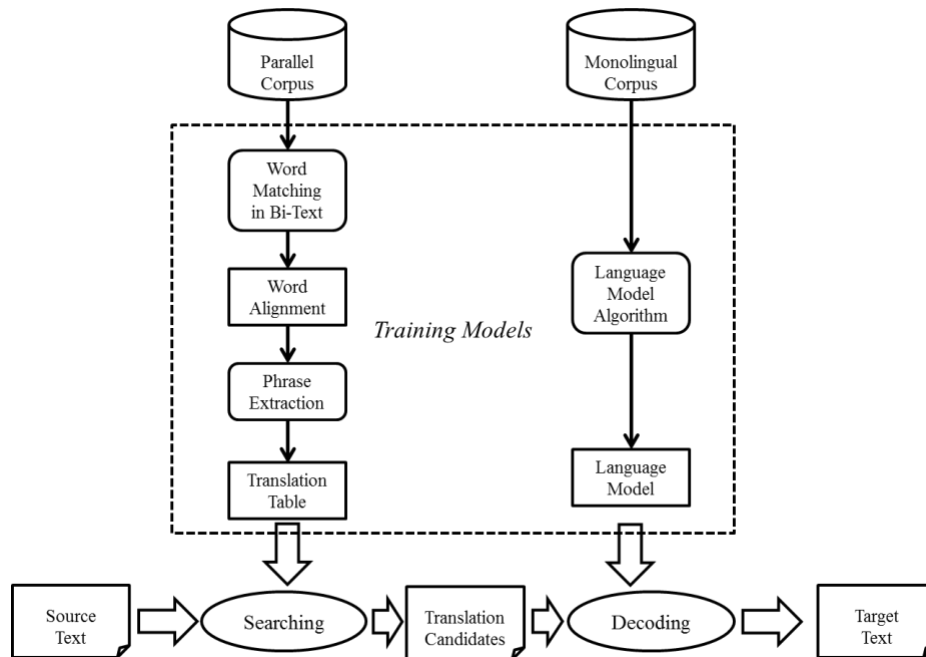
Parallel Corpus

Monolingual Corpus

Word Matching in Bi-Text

Word Alignment

Training Models

Phrase Extraction

Translation Table

Language Model Algorithm

Language Model

Source Text

Searching

Translation Candidates

Decoding

Target Text